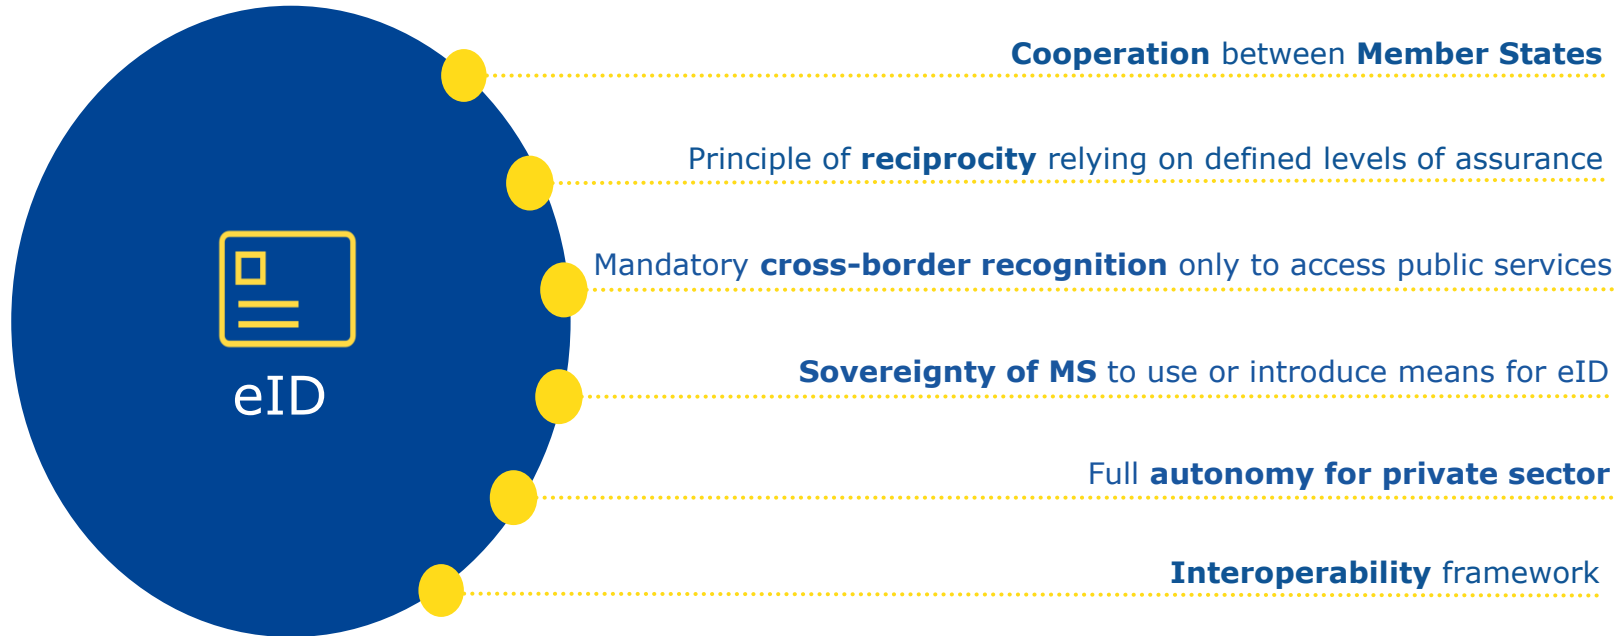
eID

Cooperation between Member States

Principle of reciprocity relying on defined levels of assurance

Mandatory cross-border recognition only to access public services

Sovereignty of MS to use or introduce means for eID

Full autonomy for private sector

Interoperability framework